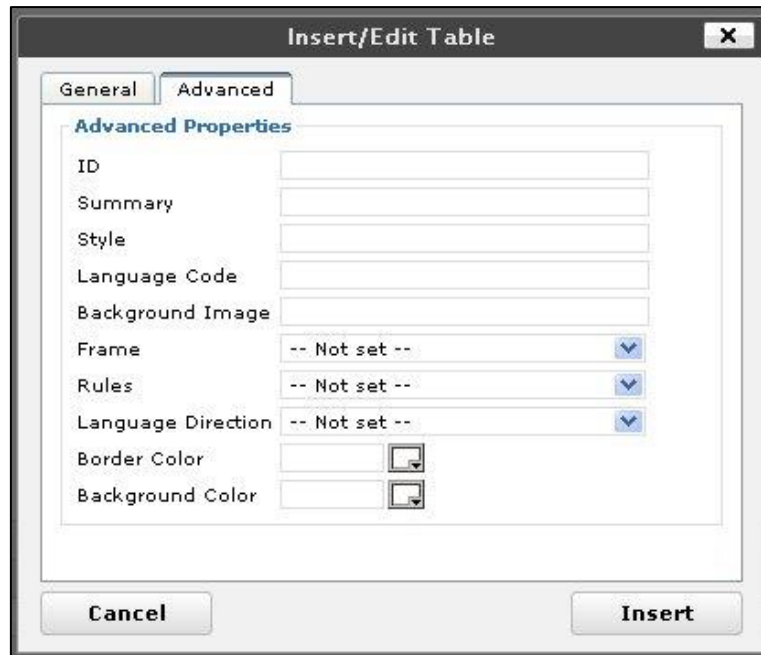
Insert/Edit Table

General

Advanced

Advanced Properties

ID

Summary

Style

Language Code

Background Image

Frame -- Not set --

Rules -- Not set --

Language Direction -- Not set --

Border Color

Background Color

Cancel

Insert